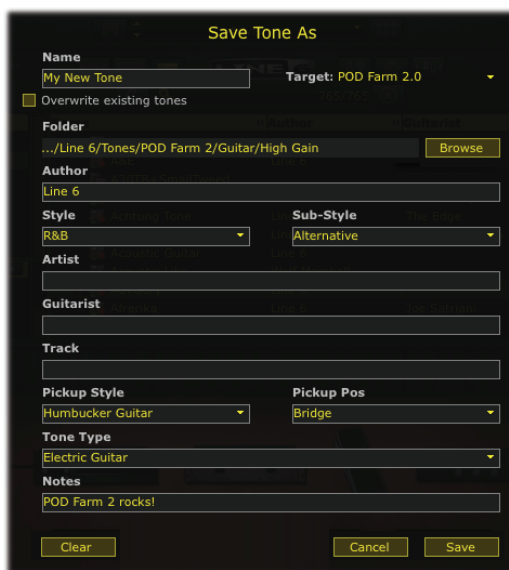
Save Tone As

Name
My New Tone
Target: POD Farm 2.0
Overwrite existing tones

Folder
.../Line 6/Tones/POD Farm 2/Guitar/High Gain
Browse

Author
Line 6

Style
R&B
Sub-Style
Alternative

Artist

Guitarist

Track

Pickup Style
Humbucker Guitar
Pickup Pos
Bridge

Tone Type
Electric Guitar

Notes
POD Farm 2 rocks!

Clear
Cancel
Save